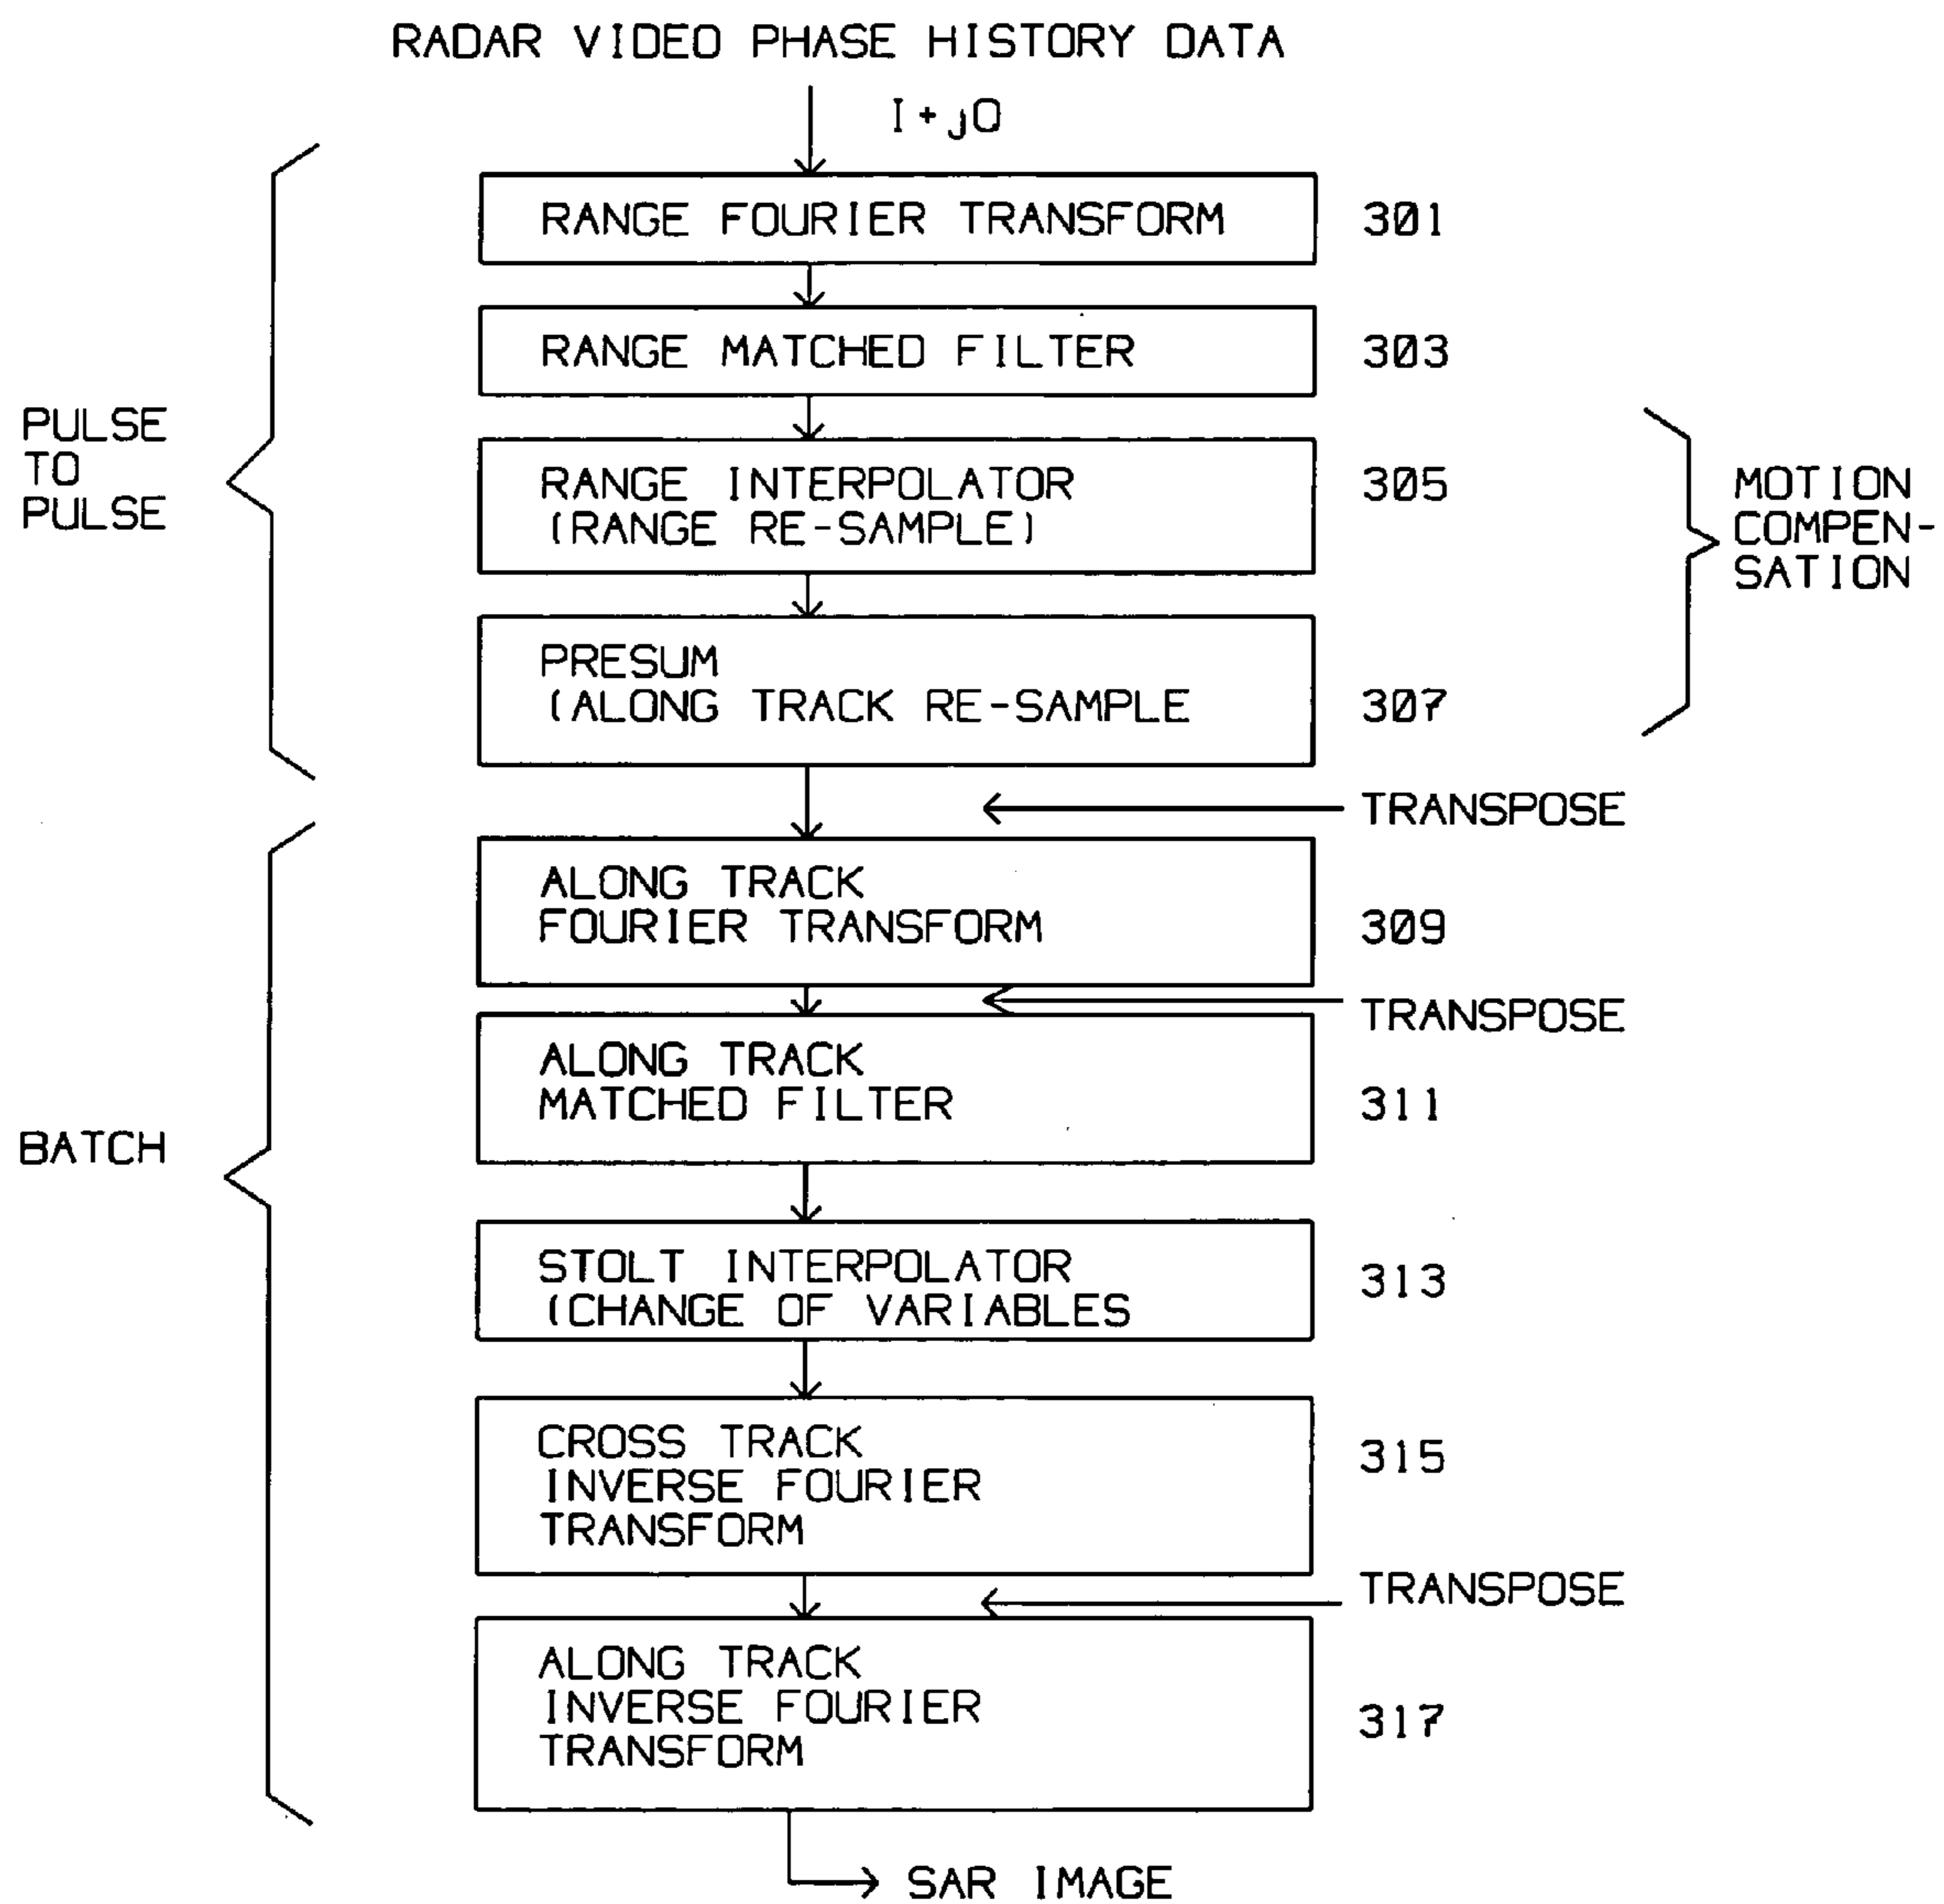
RADAR VIDEO PHASE HISTORY DATA

I+jQ

PULSE TO PULSE

RANGE FOURIER TRANSFORM 301

RANGE MATCHED FILTER 303

RANGE INTERPOLATOR (RANGE RE-SAMPLE) 305

PRESUM (ALONG TRACK RE-SAMPLE 307

MOTION COMPENSATION

TRANSPOSE

BATCH

ALONG TRACK FOURIER TRANSFORM 309

TRANSPOSE

ALONG TRACK MATCHED FILTER 311

STOLT INTERPOLATOR (CHANGE OF VARIABLES 313

CROSS TRACK INVERSE FOURIER TRANSFORM 315

TRANSPOSE

ALONG TRACK INVERSE FOURIER TRANSFORM 317

SAR IMAGE